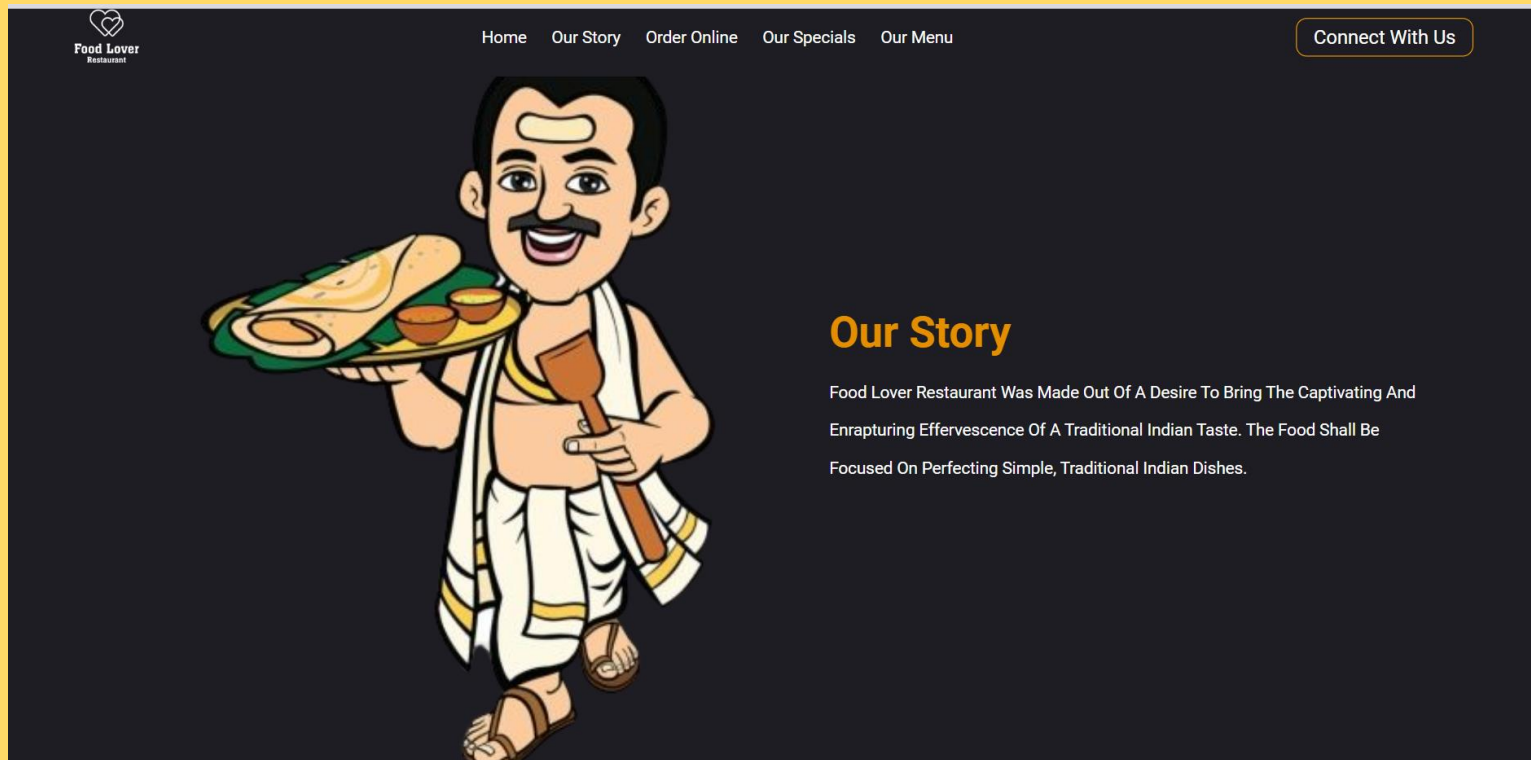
Food Lover
Restaurant

Home Our Story Order Online Our Specials Our Menu

Connect With Us

Our Story

Food Lover Restaurant Was Made Out Of A Desire To Bring The Captivating And Enrapturing Effervescence Of A Traditional Indian Taste. The Food Shall Be Focused On Perfecting Simple, Traditional Indian Dishes.